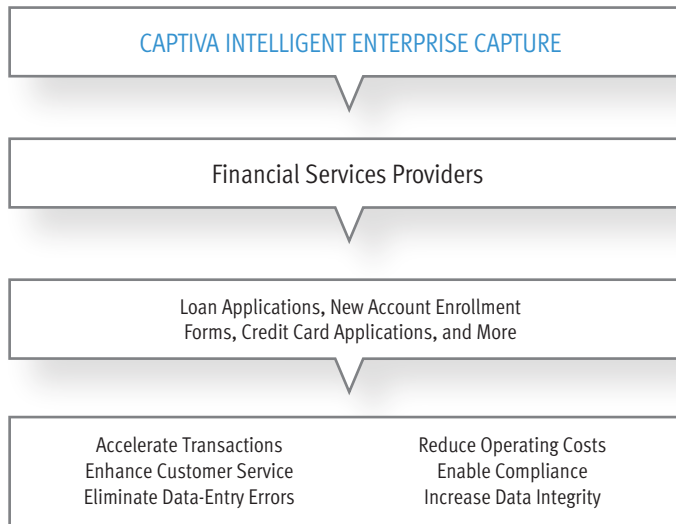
CAPTIVA INTELLIGENT ENTERPRISE CAPTURE

Financial Services Providers

Loan Applications, New Account Enrollment Forms, Credit Card Applications, and More

Accelerate Transactions
Enhance Customer Service
Eliminate Data-Entry Errors

Reduce Operating Costs
Enable Compliance
Increase Data Integrity